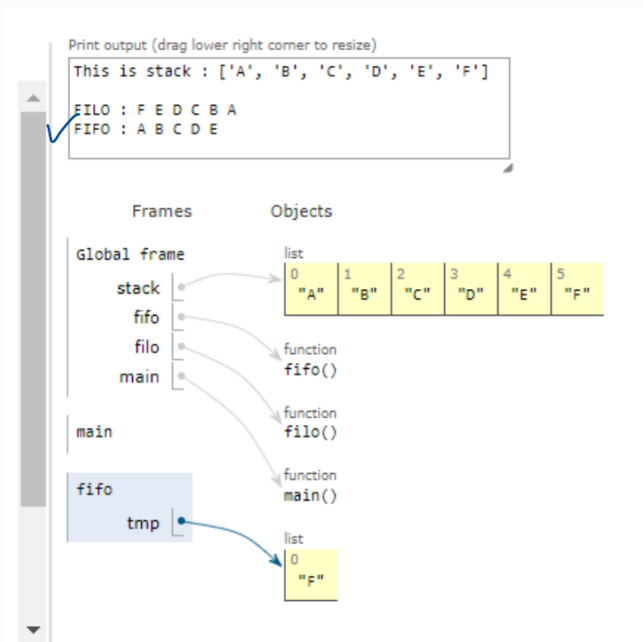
Print output (drag lower right corner to resize)

This is stack : ['A', 'B', 'C', 'D', 'E', 'F']

FILO : F E D C B A
FIFO : A B C D E

Frames

Objects

Global frame

stack

fifo

filo

main

list

| 0 | 1 | 2 | 3 | 4 | 5 |
|---|---|---|---|---|---|
| "A" | "B" | "C" | "D" | "E" | "F" |

function
fifo()

function
filo()

function
main()

main

fifo

tmp

list

| 0 |
|---|
| "F" |